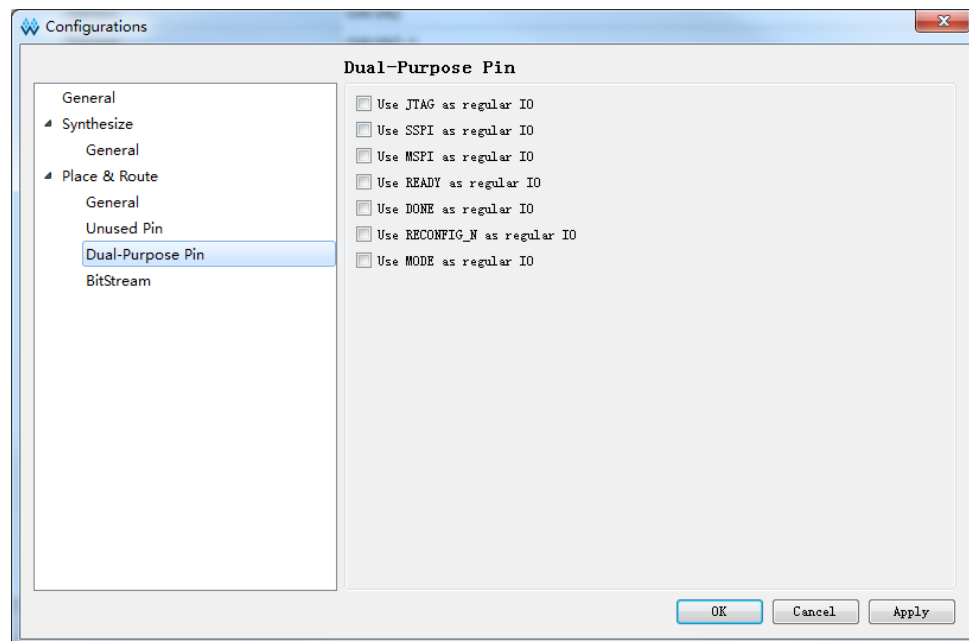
Configurations

Dual-Purpose Pin

General
Synthesize
General
Place & Route
General
Unused Pin
Dual-Purpose Pin
BitStream

Use JTAG as regular IO
Use SSPI as regular IO
Use MSPI as regular IO
Use READY as regular IO
Use DONE as regular IO
Use RECONFIG_N as regular IO
Use MODE as regular IO

OK
Cancel
Apply